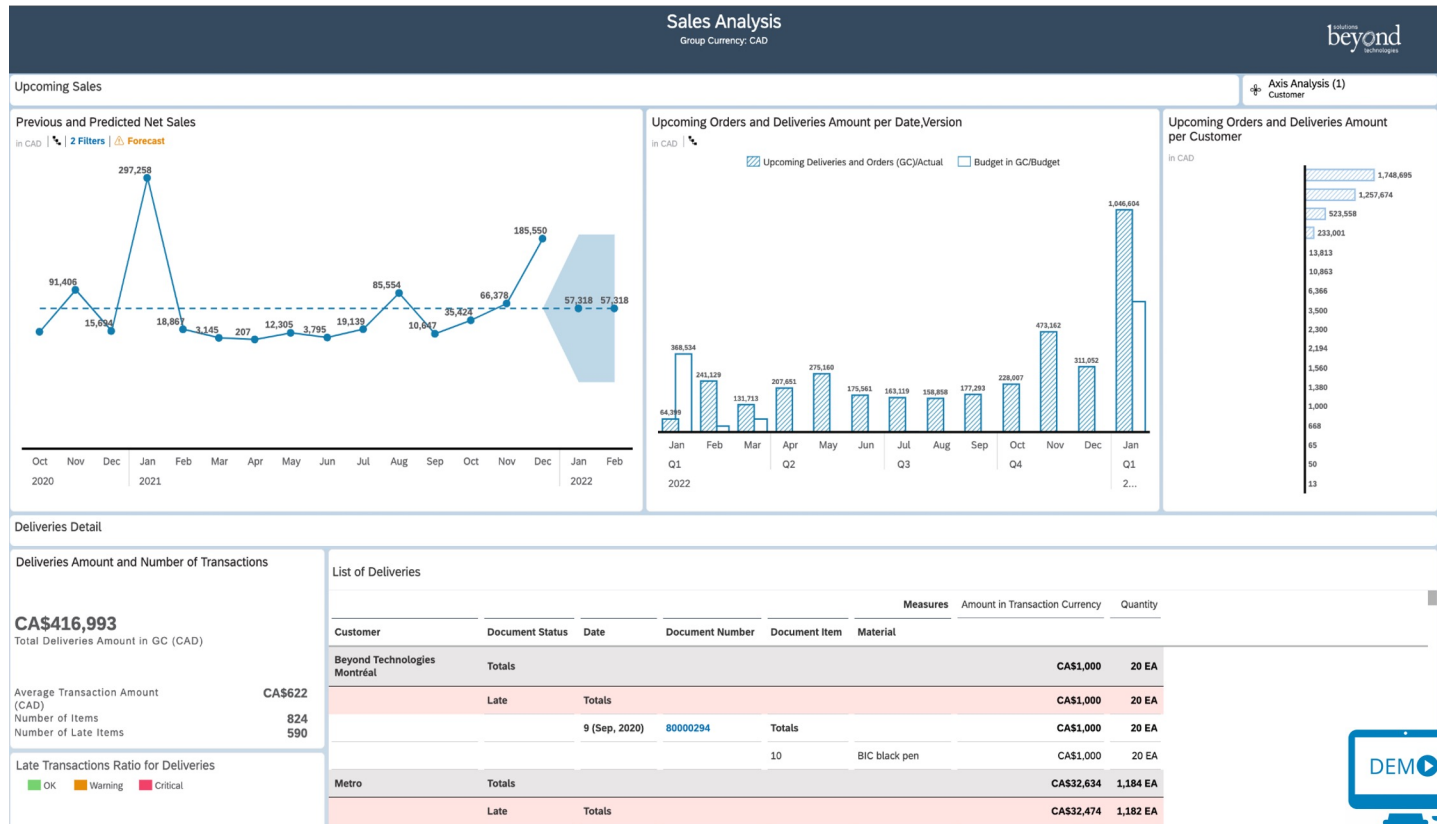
Sales Analysis
Group Currency: CAD

solutions beyond technologies

Upcoming Sales

Axis Analysis (1)
Customer

Previous and Predicted Net Sales
in CAD | 2 Filters | ⚠ Forecast

297,258
91,406
15,694
18,867
3,145
207
12,305
3,795
19,139
85,554
10,647
35,424
66,378
185,550
57,318
57,318

Oct Nov Dec Jan Feb Mar Apr May Jun Jul Aug Sep Oct Nov Dec Jan Feb
2020 2021 2022

Upcoming Orders and Deliveries Amount per Date,Version
in CAD

Upcoming Deliveries and Orders (GC)/Actual
Budget in GC/Budget

64,399
368,534
241,129
131,713
207,651
275,160
175,561
163,119
158,858
177,293
228,007
473,162
311,052
1,046,604

Jan Feb Mar Apr May Jun Jul Aug Sep Oct Nov Dec Jan
Q1 Q2 Q3 Q4 Q1
2022 2...

Upcoming Orders and Deliveries Amount per Customer
in CAD

1,748,695
1,257,674
523,558
233,001
13,813
10,863
6,366
3,500
2,300
2,194
1,560
1,380
1,000
668
65
50
13

Deliveries Detail

Deliveries Amount and Number of Transactions

CA$416,993
Total Deliveries Amount in GC (CAD)

Average Transaction Amount (CAD) CA$622
Number of Items 824
Number of Late Items 590

Late Transactions Ratio for Deliveries
OK Warning Critical

List of Deliveries

| | | | | | Measures | Amount in Transaction Currency | Quantity |
|---|---|---|---|---|---|---|---|
| Customer | Document Status | Date | Document Number | Document Item | Material | | |
| Beyond Technologies Montréal | Totals | | | | | CA$1,000 | 20 EA |
| | Late | Totals | | | | CA$1,000 | 20 EA |
| | | 9 (Sep, 2020) | 80000294 | Totals | | CA$1,000 | 20 EA |
| | | | | 10 | BIC black pen | CA$1,000 | 20 EA |
| Metro | Totals | | | | | CA$32,634 | 1,184 EA |
| | Late | Totals | | | | CA$32,474 | 1,182 EA |

DEMO